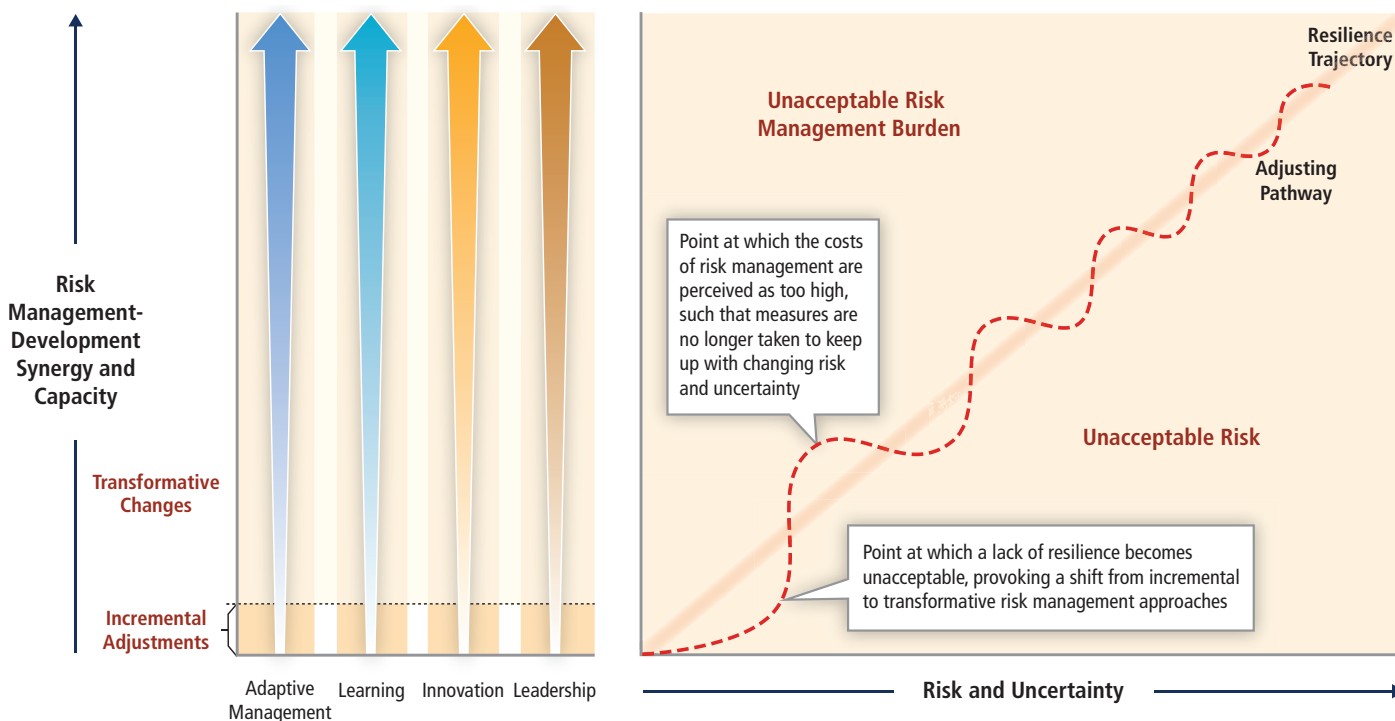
Risk Management-Development Synergy and Capacity

Transformative Changes

Incremental Adjustments

Adaptive Management

Learning

Innovation

Leadership

Resilience Trajectory

Unacceptable Risk Management Burden

Adjusting Pathway

Point at which the costs of risk management are perceived as too high, such that measures are no longer taken to keep up with changing risk and uncertainty

Unacceptable Risk

Point at which a lack of resilience becomes unacceptable, provoking a shift from incremental to transformative risk management approaches

Risk and Uncertainty